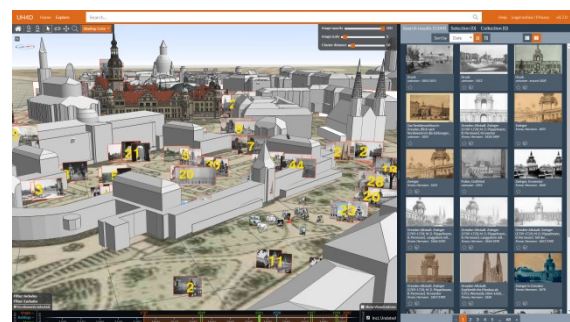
UrHISt Home Explore Search...

Help Legal notice / Privacy en | DE

Image opacity
Image scale
Cluster distance

Search results (1434) Selection (0) Collection (0)

Similar Date

11 5 8 7 21 3 20 26 14 2 14 11 5 28 23 26 11 2 2 9

Dresden, Altstadt, Zwinger
Dresden, Altstadt, Zwinger
Dresden, Altstadt, Zwinger

Show all visualizations

Incl. Undated